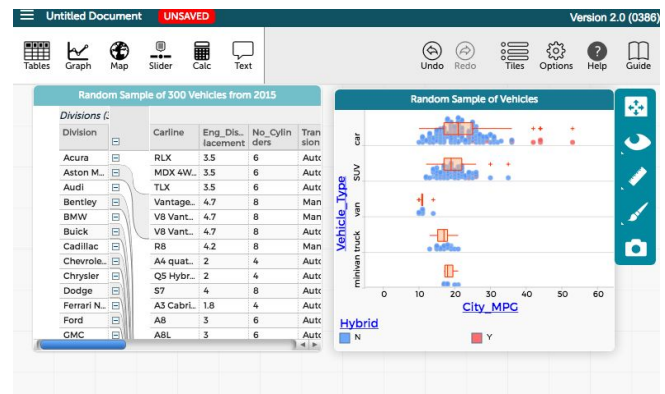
Untitled Document UNSAVED

Version 2.0 (0386)

Tables Graph Map Slider Calc Text

Undo Redo Tiles Options Help Guide

Random Sample of 300 Vehicles from 2015

Divisions (

| Division | | Carline | Eng_Displacement | No_Cylinders | Transion |
|---|---|---|---|---|---|
| Acura | ⊟ | RLX | 3.5 | 6 | Auto |
| Aston M... | ⊟ | MDX 4W... | 3.5 | 6 | Auto |
| Audi | ⊟ | TLX | 3.5 | 6 | Auto |
| Bentley | ⊟ | Vantage... | 4.7 | 8 | Man |
| BMW | ⊟ | V8 Vant... | 4.7 | 8 | Man |
| Buick | ⊟ | V8 Vant... | 4.7 | 8 | Auto |
| Cadillac | ⊟ | R8 | 4.2 | 8 | Man |
| Chevrole... | ⊟ | A4 quat... | 2 | 4 | Auto |
| Chrysler | ⊟ | Q5 Hybr... | 2 | 4 | Auto |
| Dodge | ⊟ | S7 | 4 | 8 | Auto |
| Ferrari N... | ⊟ | A3 Cabri... | 1.8 | 4 | Auto |
| Ford | ⊟ | A8 | 3 | 6 | Auto |
| GMC | ⊟ | A8L | 3 | 6 | Auto |

Random Sample of Vehicles

Vehicle_Type

car

SUV

van

truck

minivan

0 10 20 30 40 50 60

City_MPG

Hybrid

N

Y